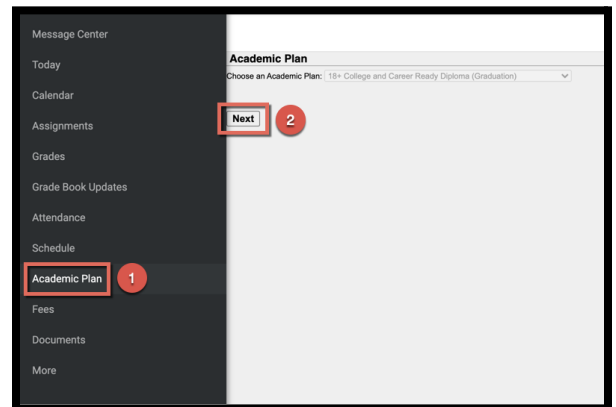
Message Center
Today
Calendar
Assignments
Grades
Grade Book Updates
Attendance
Schedule
Academic Plan
1
Fees
Documents
More

Academic Plan
Choose an Academic Plan: 18+ College and Career Ready Diploma (Graduation)
Next
2